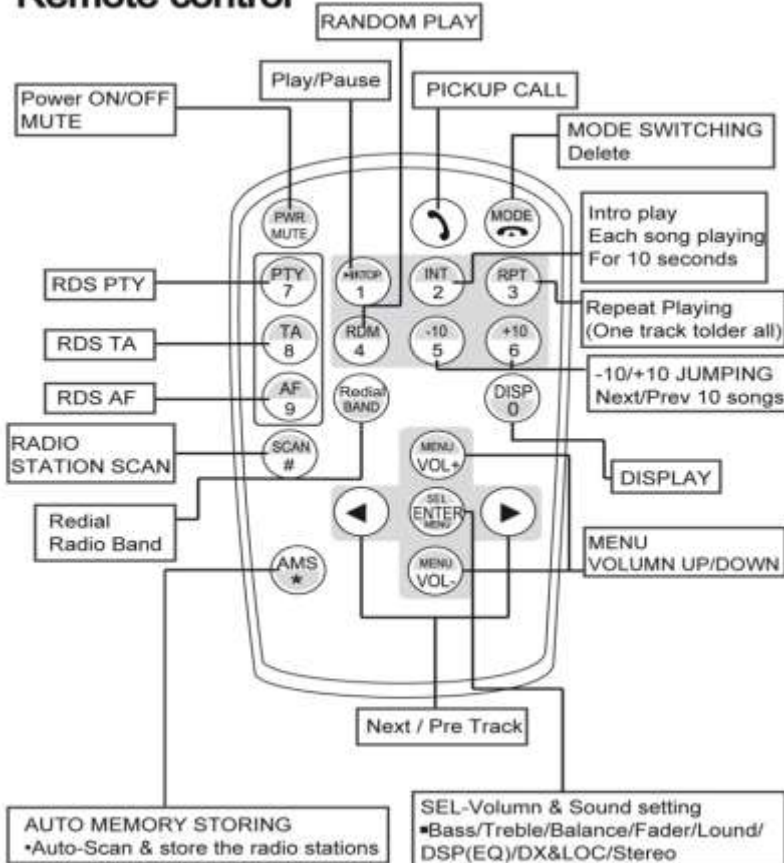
Remote control

RANDOM PLAY

Play/Pause

PICKUP CALL

Power ON/OFF
MUTE

MODE SWITCHING
Delete

PWR MUTE

MODE

Intro play
Each song playing
For 10 seconds

PTY 7

►II/STOP 1

INT 2

RPT 3

RDS PTY

Repeat Playing
(One track tolder all)

TA 8

RDM 4

-10 5

+10 6

RDS TA

-10/+10 JUMPING
Next/Prev 10 songs

AF 9

Redial BAND

DISP 0

RDS AF

RADIO
STATION SCAN

SCAN #

MENU VOL+

DISPLAY

Redial
Radio Band

SEL ENTER MENU

MENU
VOLUMN UP/DOWN

AMS *

MENU VOL-

Next / Pre Track

AUTO MEMORY STORING
•Auto-Scan & store the radio stations

SEL-Volumn & Sound setting
▪Bass/Treble/Balance/Fader/Lound/
DSP(EQ)/DX&LOC/Stereo